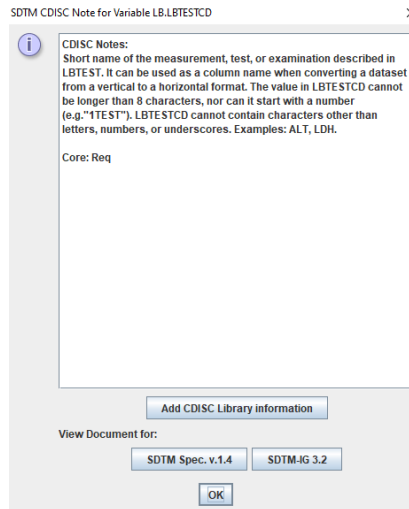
SDTM CDISC Note for Variable LB.LBTESTCD

CDISC Notes:
Short name of the measurement, test, or examination described in LBTEST. It can be used as a column name when converting a dataset from a vertical to a horizontal format. The value in LBTESTCD cannot be longer than 8 characters, nor can it start with a number (e.g."1TEST"). LBTESTCD cannot contain characters other than letters, numbers, or underscores. Examples: ALT, LDH.

Core: Req

Add CDISC Library information

View Document for:

SDTM Spec. v.1.4

SDTM-IG 3.2

OK